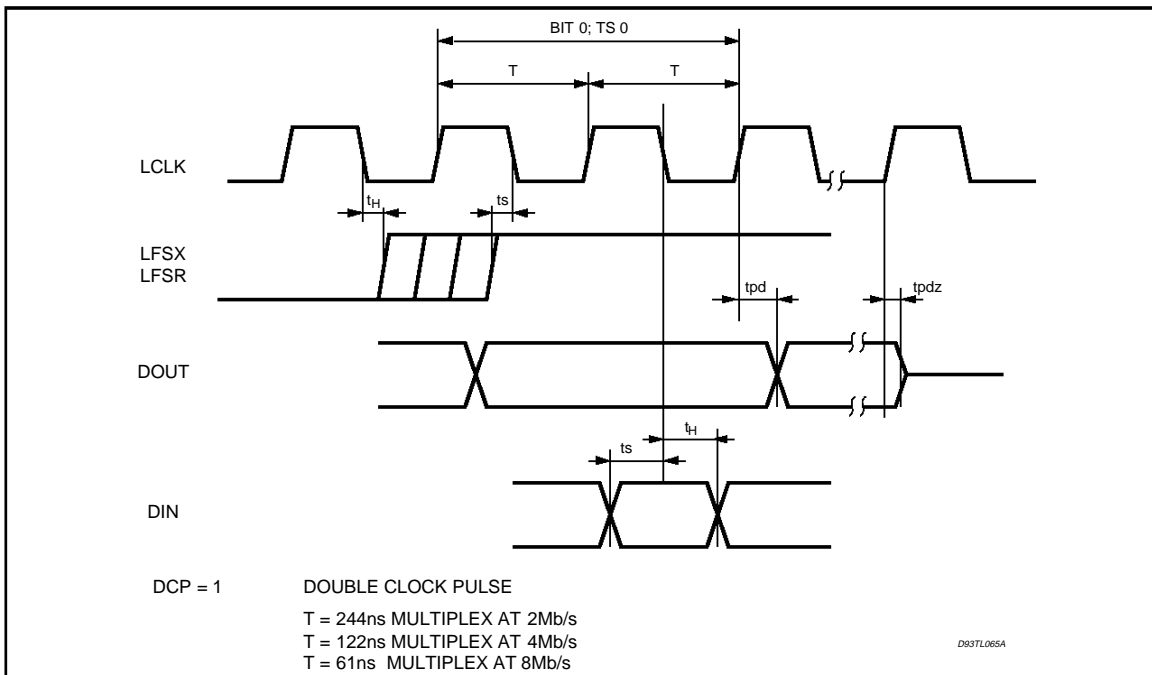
BIT 0; TS 0

T

T

LCLK

$t_H$

ts

LFSX
LFSR

tpd

tpdz

DOUT

ts

$t_H$

DIN

DCP = 1

DOUBLE CLOCK PULSE

T = 244ns MULTIPLEX AT 2Mb/s
T = 122ns MULTIPLEX AT 4Mb/s
T = 61ns MULTIPLEX AT 8Mb/s

D93TL065A